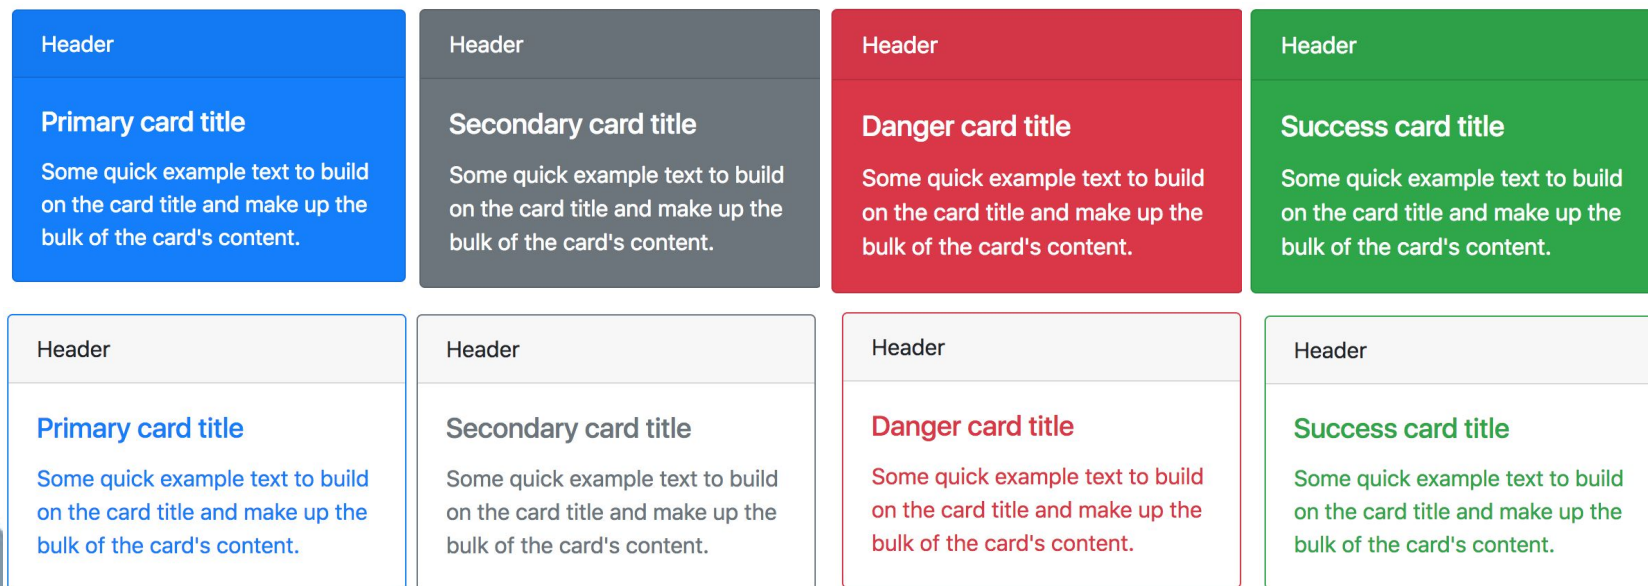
Header

Primary card title

Some quick example text to build on the card title and make up the bulk of the card's content.

Header

Secondary card title

Some quick example text to build on the card title and make up the bulk of the card's content.

Header

Danger card title

Some quick example text to build on the card title and make up the bulk of the card's content.

Header

Success card title

Some quick example text to build on the card title and make up the bulk of the card's content.

Header

Primary card title

Some quick example text to build on the card title and make up the bulk of the card's content.

Header

Secondary card title

Some quick example text to build on the card title and make up the bulk of the card's content.

Header

Danger card title

Some quick example text to build on the card title and make up the bulk of the card's content.

Header

Success card title

Some quick example text to build on the card title and make up the bulk of the card's content.